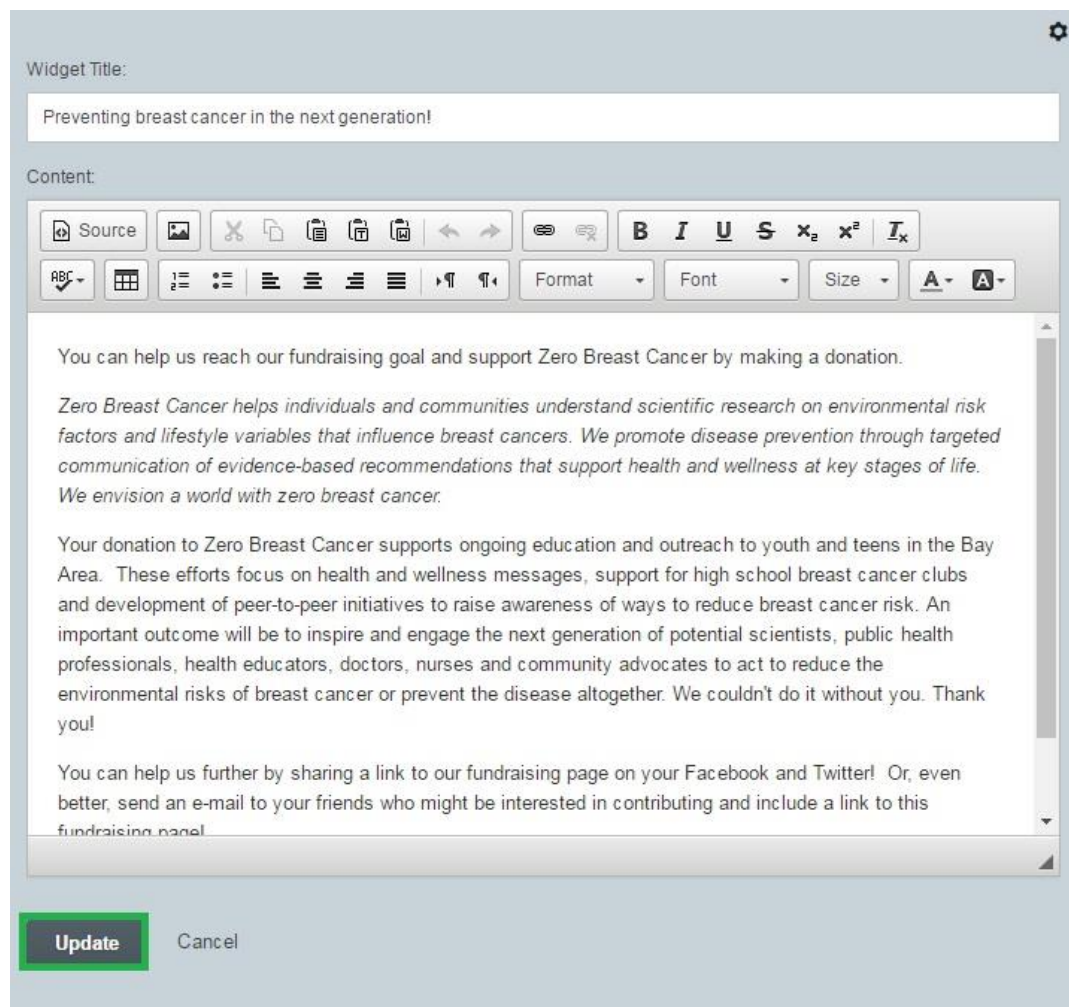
Widget Title:

Preventing breast cancer in the next generation!

Content:

Source

B I U S $x_2$ $x^2$ $I_x$

Format Font Size A

You can help us reach our fundraising goal and support Zero Breast Cancer by making a donation.

Zero Breast Cancer helps individuals and communities understand scientific research on environmental risk factors and lifestyle variables that influence breast cancers. We promote disease prevention through targeted communication of evidence-based recommendations that support health and wellness at key stages of life. We envision a world with zero breast cancer.

Your donation to Zero Breast Cancer supports ongoing education and outreach to youth and teens in the Bay Area. These efforts focus on health and wellness messages, support for high school breast cancer clubs and development of peer-to-peer initiatives to raise awareness of ways to reduce breast cancer risk. An important outcome will be to inspire and engage the next generation of potential scientists, public health professionals, health educators, doctors, nurses and community advocates to act to reduce the environmental risks of breast cancer or prevent the disease altogether. We couldn't do it without you. Thank you!

You can help us further by sharing a link to our fundraising page on your Facebook and Twitter! Or, even better, send an e-mail to your friends who might be interested in contributing and include a link to this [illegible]

Update Cancel